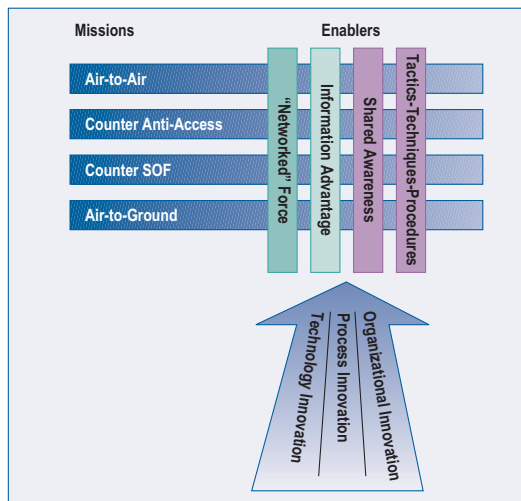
Missions

Enablers

Air-to-Air

Counter Anti-Access

Counter SOF

Air-to-Ground

"Networked" Force

Information Advantage

Shared Awareness

Tactics-Techniques-Procedures

Technology Innovation

Process Innovation

Organizational Innovation